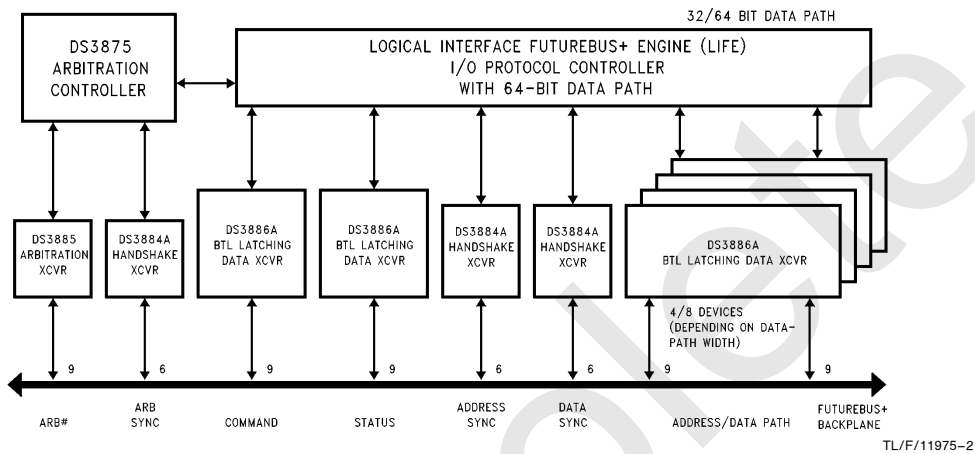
32/64 BIT DATA PATH

DS3875 ARBITRATION CONTROLLER

LOGICAL INTERFACE FUTUREBUS+ ENGINE (LIFE) I/O PROTOCOL CONTROLLER WITH 64-BIT DATA PATH

DS3885 ARBITRATION XCVR

DS3884A HANDSHAKE XCVR

DS3886A BTL LATCHING DATA XCVR

DS3886A BTL LATCHING DATA XCVR

DS3884A HANDSHAKE XCVR

DS3884A HANDSHAKE XCVR

DS3886A BTL LATCHING DATA XCVR

4/8 DEVICES (DEPENDING ON DATA-PATH WIDTH)

9

6

9

9

6

6

9

9

ARB#

ARB SYNC

COMMAND

STATUS

ADDRESS SYNC

DATA SYNC

ADDRESS/DATA PATH

FUTUREBUS+ BACKPLANE

TL/F/11975–2